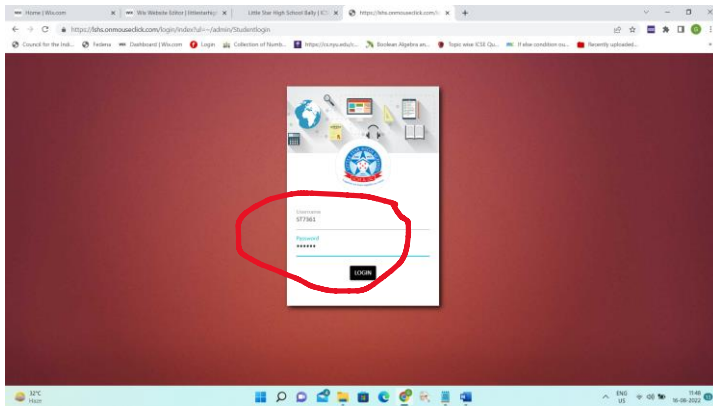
Home | Wix.com
Wix Website Editor | littlestarhs
Little Star High School Bally | ICS
https://lshs.onmouseclick.com/lo
https://lshs.onmouseclick.com/login/index?url=~/admin/Studentlogin
Council for the Indi...
Federa
Dashboard | Wix.com
Login
Collection of Numb...
https://cs.nyu.edu/c...
Boolean Algebra an...
Topic wise ICSE Qu...
If else condition ou...
Recently uploaded...
Username
577983
Password
••••••
LOGIN
32°C
Haze
ENG
US
11:46
16-08-2022